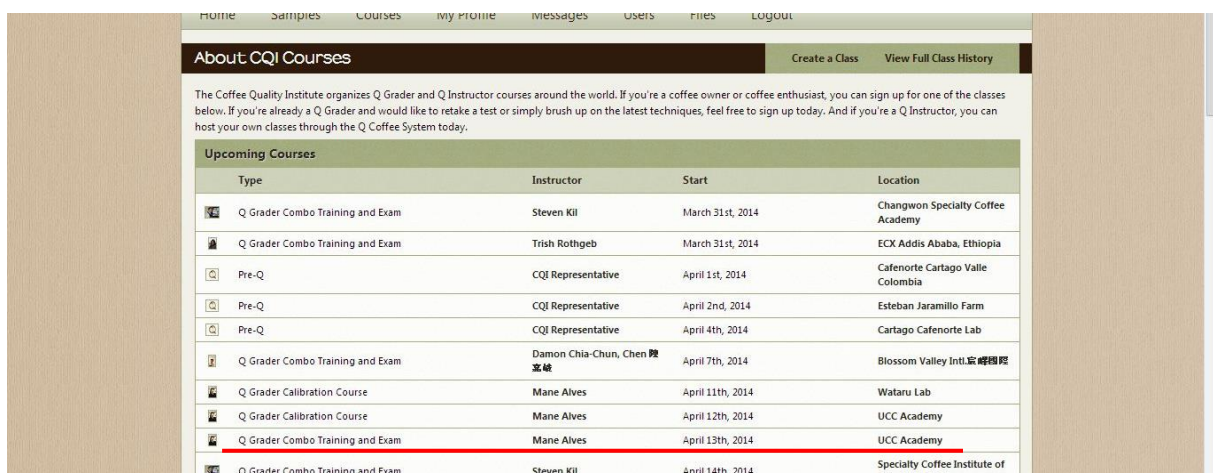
Home Samples Courses My Profile Messages Users Files Logout

About CQI Courses

Create a Class View Full Class History

The Coffee Quality Institute organizes Q Grader and Q Instructor courses around the world. If you're a coffee owner or coffee enthusiast, you can sign up for one of the classes below. If you're already a Q Grader and would like to retake a test or simply brush up on the latest techniques, feel free to sign up today. And if you're a Q Instructor, you can host your own classes through the Q Coffee System today.

Upcoming Courses

| | Type | Instructor | Start | Location |
|---|---|---|---|---|
| | Q Grader Combo Training and Exam | Steven Kil | March 31st, 2014 | Changwon Specialty Coffee Academy |
| | Q Grader Combo Training and Exam | Trish Rothgeb | March 31st, 2014 | ECX Addis Ababa, Ethiopia |
| | Pre-Q | CQI Representative | April 1st, 2014 | Cafenorte Cartago Valle Colombia |
| | Pre-Q | CQI Representative | April 2nd, 2014 | Esteban Jaramillo Farm |
| | Pre-Q | CQI Representative | April 4th, 2014 | Cartago Cafenorte Lab |
| | Q Grader Combo Training and Exam | Damon Chia-Chun, Chen 陳嘉峻 | April 7th, 2014 | Blossom Valley Intl.宸嶧國際 |
| | Q Grader Calibration Course | Mane Alves | April 11th, 2014 | Wataru Lab |
| | Q Grader Calibration Course | Mane Alves | April 12th, 2014 | UCC Academy |
| | Q Grader Combo Training and Exam | Mane Alves | April 13th, 2014 | UCC Academy |
| | Q Grader Combo Training and Exam | Steven Kil | April 14th, 2014 | Specialty Coffee Institute of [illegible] |